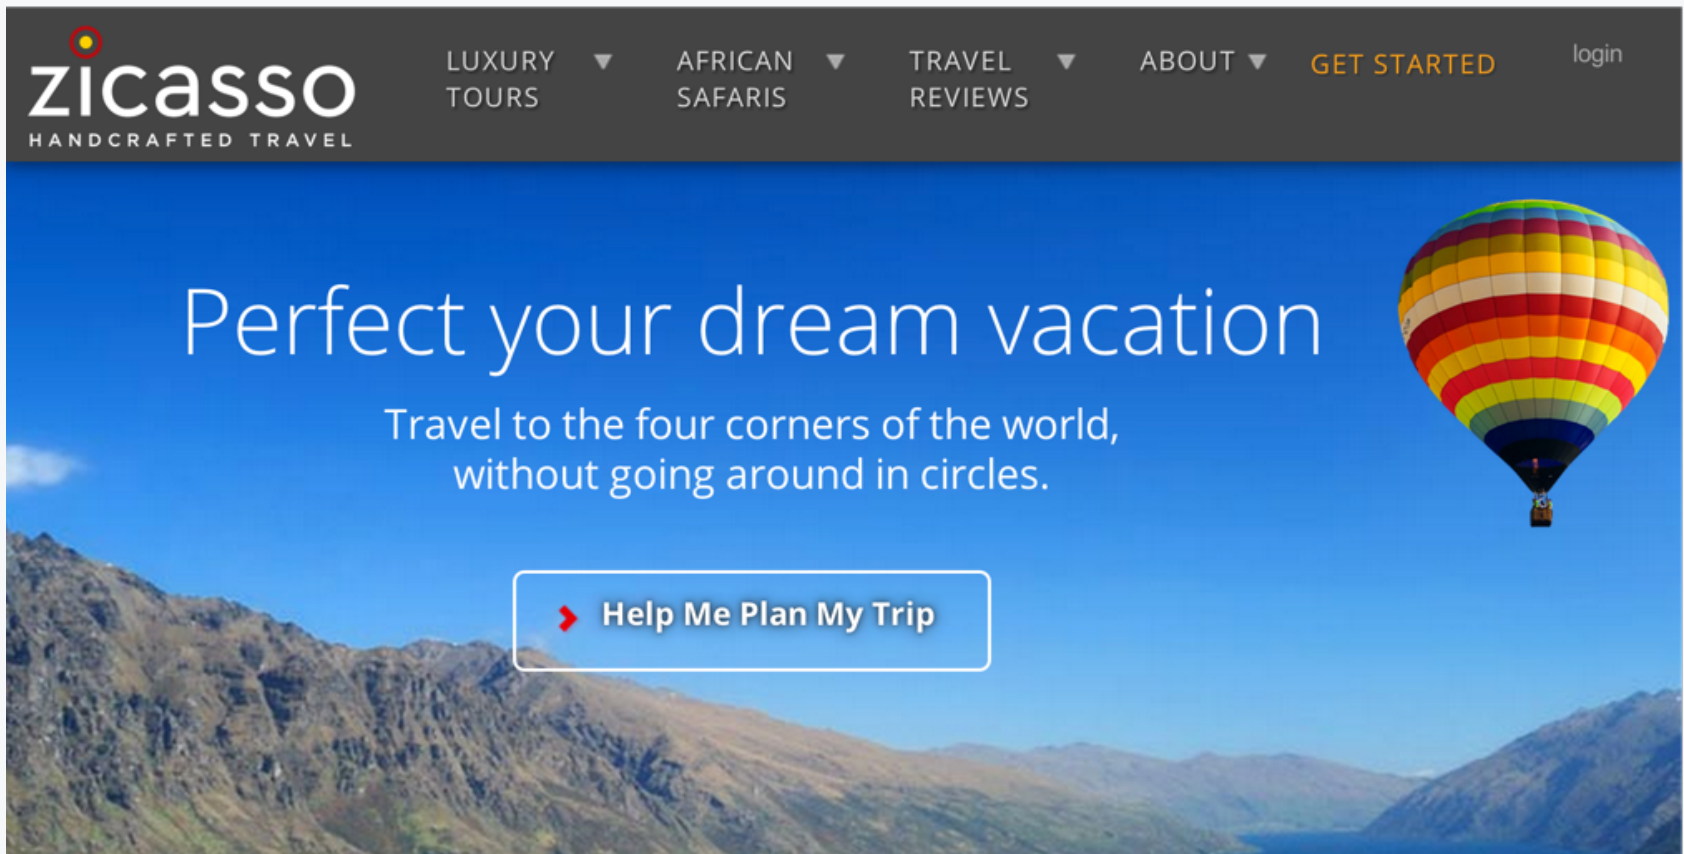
zicasso
HANDCRAFTED TRAVEL

LUXURY TOURS

AFRICAN SAFARIS

TRAVEL REVIEWS

ABOUT

GET STARTED

login

Perfect your dream vacation

Travel to the four corners of the world, without going around in circles.

Help Me Plan My Trip